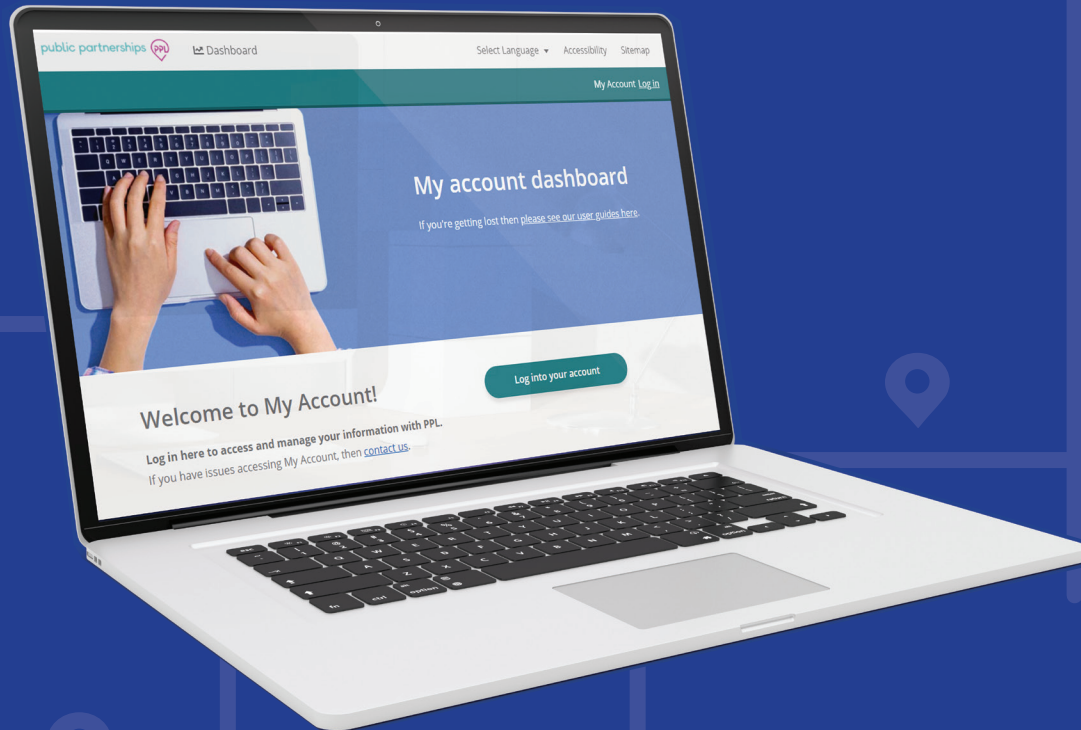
public partnerships PPL

Dashboard

Select Language ▾ Accessibility Sitemap

My Account Log in

My account dashboard

If you're getting lost then please see our user guides here.

Log into your account

Welcome to My Account!

Log in here to access and manage your information with PPL.

If you have issues accessing My Account, then contact us.